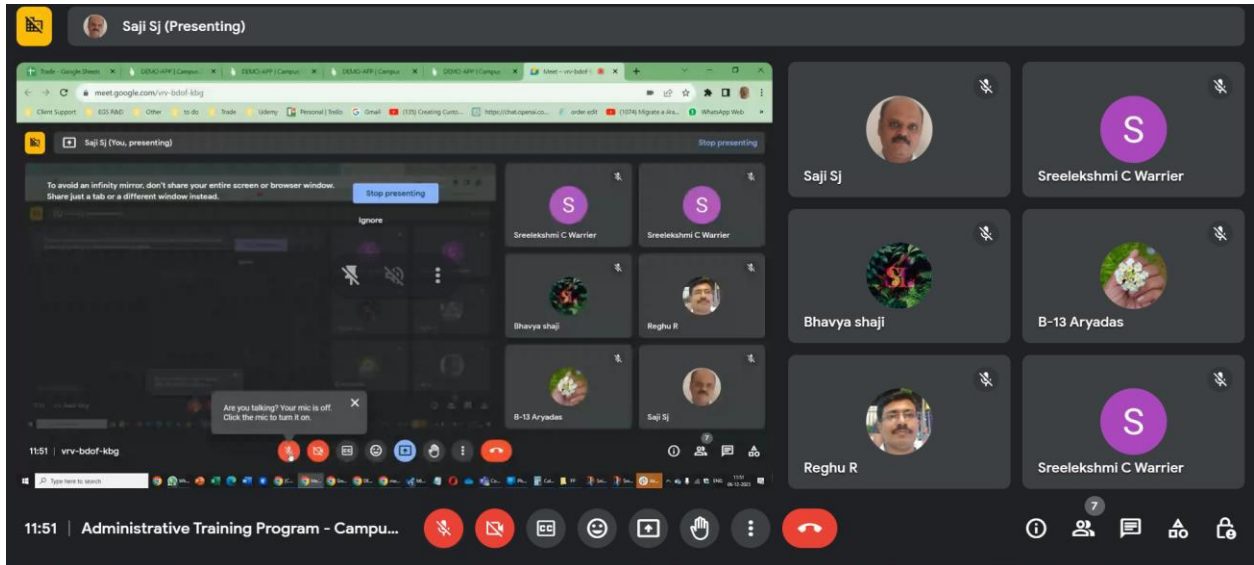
Saji Sj (Presenting)

Trade - Google Sheets | DEMO-APP | Campus | DEMO-APP | Campus | DEMO-APP | Campus | DEMO-APP | Campus | Meet – vrv-bdof-

meet.google.com/vrv-bdof-kbg

Client Support | EGS R&D | Other | to do | Trade | Udemy | Personal | Trello | Gmail | (135) Creating Custo... | https://chat.openai.co... | order edit | (1074) Migrate a Ara... | WhatsApp Web

Saji Sj (You, presenting)

Stop presenting

To avoid an infinity mirror, don't share your entire screen or browser window. Share just a tab or a different window instead.

Stop presenting

Ignore

Sreelekshmi C Warrier

Sreelekshmi C Warrier

Bhavya shaji

Reghu R

B-13 Aryadas

Saji Sj

Are you talking? Your mic is off. Click the mic to turn it on.

11:51 | vrv-bdof-kbg

7

Type here to search

Saji Sj

Sreelekshmi C Warrier

Bhavya shaji

B-13 Aryadas

Reghu R

Sreelekshmi C Warrier

11:51 | Administrative Training Program - Campu...

7